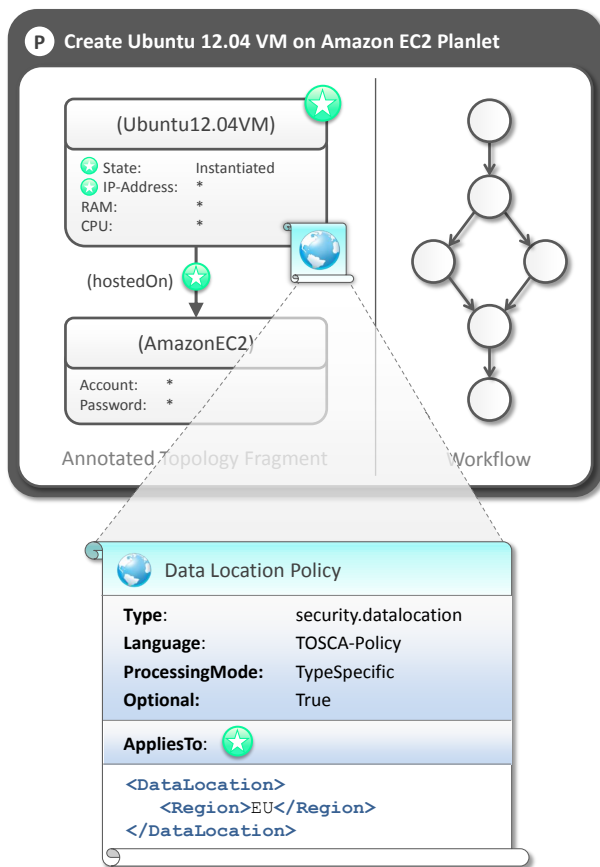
P Create Ubuntu 12.04 VM on Amazon EC2 Planlet

(Ubuntu12.04VM)

State: Instantiated
IP-Address: *
RAM: *
CPU: *

(hostedOn)

(AmazonEC2)

Account: *
Password: *

Annotated Topology Fragment

Workflow

Data Location Policy

| | |
|---|---|
| **Type**: | security.datalocation |
| **Language**: | TOSCA-Policy |
| **ProcessingMode**: | TypeSpecific |
| **Optional:** | True |

**AppliesTo**:

<DataLocation>
<Region>EU</Region>
</DataLocation>